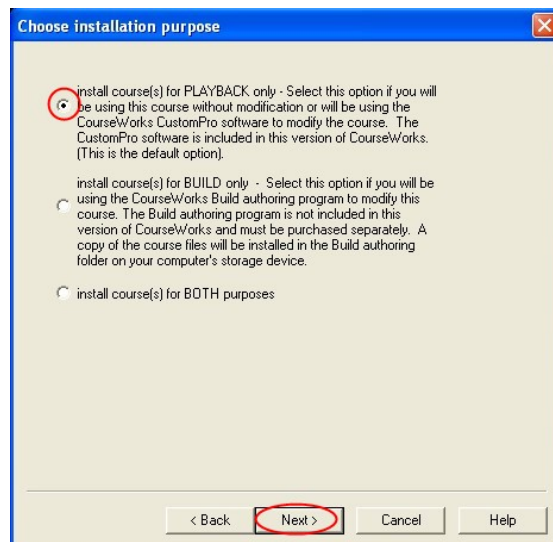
Choose installation purpose

install course(s) for PLAYBACK only - Select this option if you will be using this course without modification or will be using the CourseWorks CustomPro software to modify the course. The CustomPro software is included in this version of CourseWorks. (This is the default option).

install course(s) for BUILD only - Select this option if you will be using the CourseWorks Build authoring program to modify this course. The Build authoring program is not included in this version of CourseWorks and must be purchased separately. A copy of the course files will be installed in the Build authoring folder on your computer's storage device.

install course(s) for BOTH purposes

< Back
Next >
Cancel
Help